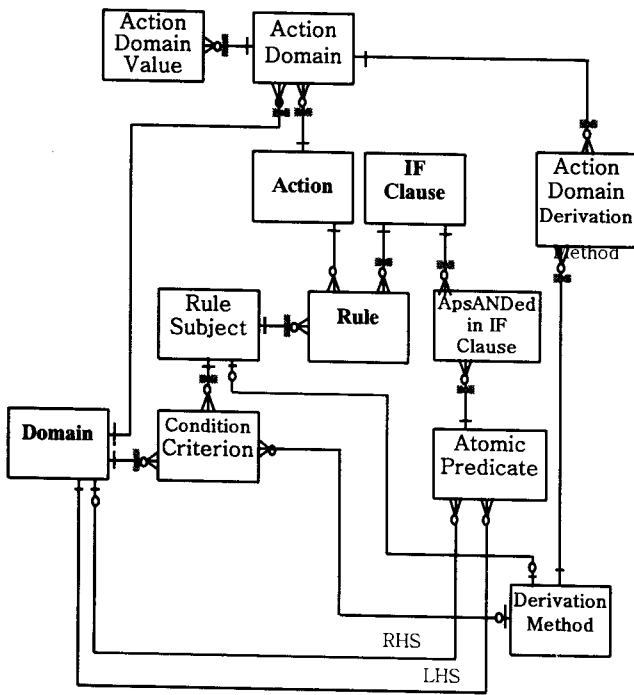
Action Domain Value

Action Domain

Action

IF Clause

Action Domain Derivation Method

Rule Subject

Rule

ApsANDed in IF Clause

Domain

Condition Criterion

Atomic Predicate

Derivation Method

RHS

LHS